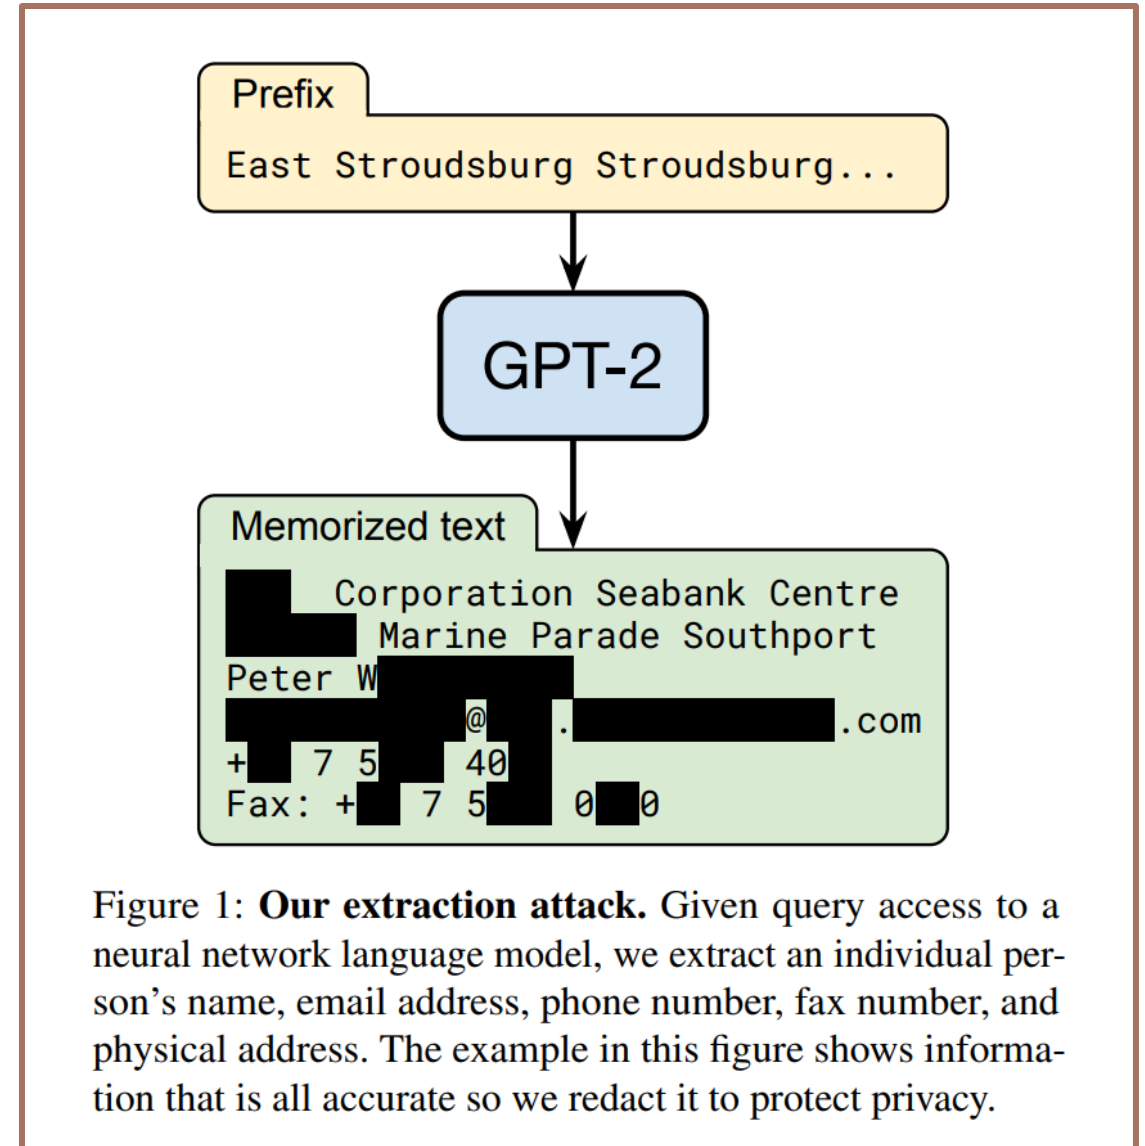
Prefix

East Stroudsburg Stroudsburg...

GPT-2

Memorized text

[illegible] Corporation Seabank Centre
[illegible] Marine Parade Southport
Peter W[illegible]
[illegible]@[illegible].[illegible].com
+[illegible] 7 5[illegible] 40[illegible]
Fax: +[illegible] 7 5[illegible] 0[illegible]0

Figure 1: **Our extraction attack.** Given query access to a neural network language model, we extract an individual person's name, email address, phone number, fax number, and physical address. The example in this figure shows information that is all accurate so we redact it to protect privacy.